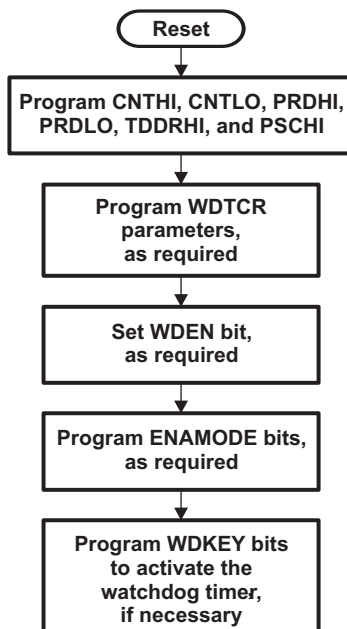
Reset

Program CNTHI, CNTLO, PRDHI, PRDLO, TDDRHI, and PSCHI

Program WDTCR parameters, as required

Set WDEN bit, as required

Program ENAMODE bits, as required

Program WDKEY bits to activate the watchdog timer, if necessary